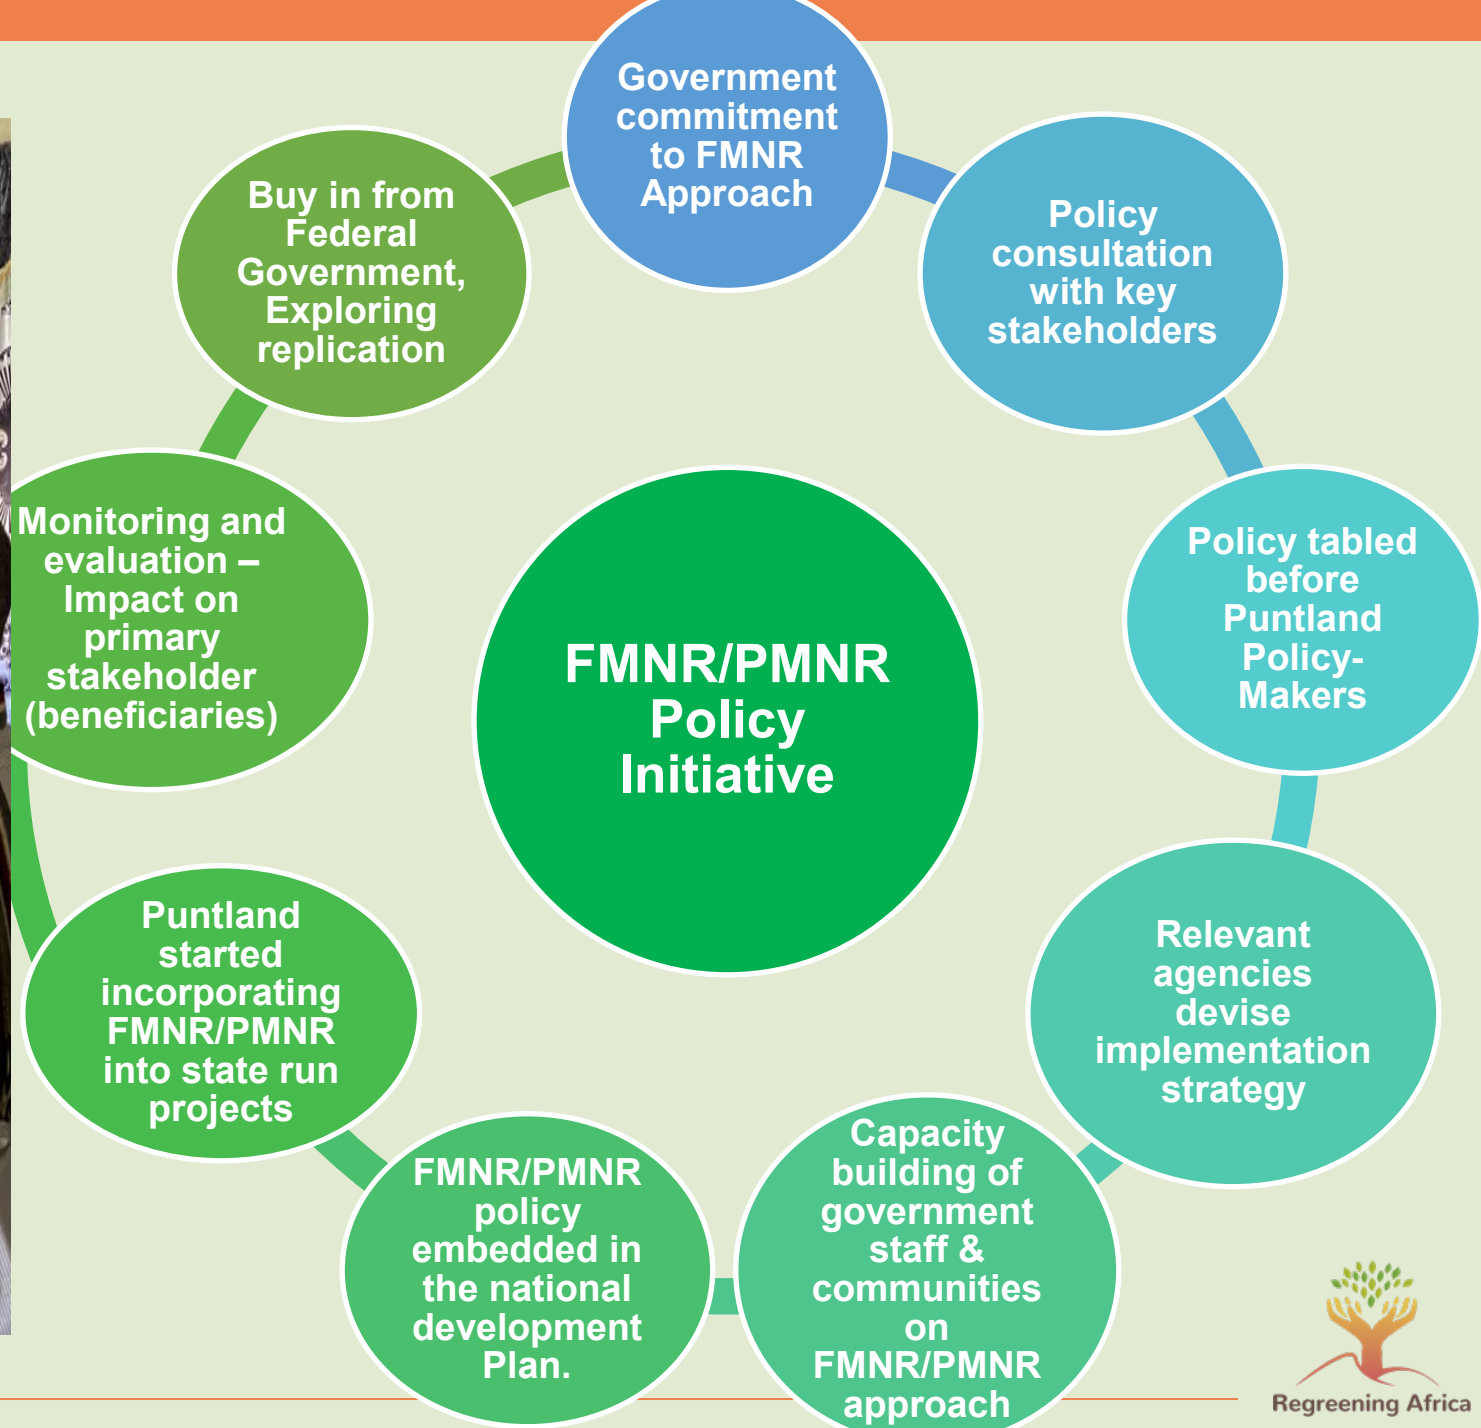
FMNR/PMNR Policy Initiative

Government commitment to FMNR Approach

Policy consultation with key stakeholders

Policy tabled before Puntland Policy-Makers

Relevant agencies devise implementation strategy

Capacity building of government staff & communities on FMNR/PMNR approach

FMNR/PMNR policy embedded in the national development Plan.

Puntland started incorporating FMNR/PMNR into state run projects

Monitoring and evaluation – Impact on primary stakeholder (beneficiaries)

Buy in from Federal Government, Exploring replication

Regreening Africa